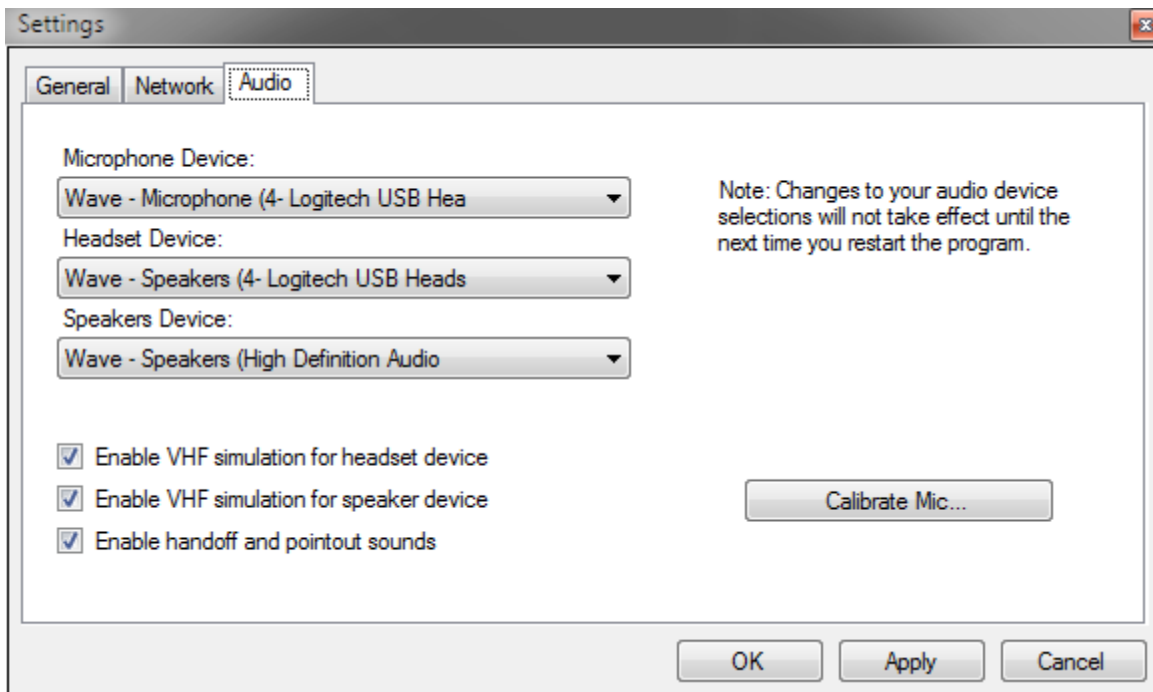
Settings

General | Network | Audio

Microphone Device:

Wave - Microphone (4- Logitech USB Hea

Headset Device:

Wave - Speakers (4- Logitech USB Heads

Speakers Device:

Wave - Speakers (High Definition Audio

Note: Changes to your audio device selections will not take effect until the next time you restart the program.

Enable VHF simulation for headset device

Enable VHF simulation for speaker device

Enable handoff and pointout sounds

Calibrate Mic...

OK

Apply

Cancel